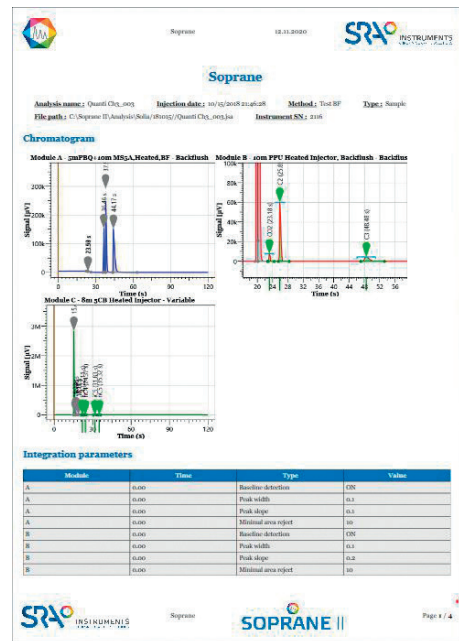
Soprane 12.11.2020

SRA INSTRUMENTS

Soprane

Analysis name : Quanti C1C3_003 Injection date : 10/15/2018 21:46:28 Method : Test BF Type : Sample

File path : C:\Soprane II\Analysis\Solia/181015/Quanti C1C3_003.jsa Instrument SN : 2116

Chromatogram

Module A - 5mPBQ+10m MS5A,Heated,BF - Backflush

Signal [µV]

200k

150k

100k

50k

0

23.93 s

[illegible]

44.17 s

0 20 40 60 80 100 120

Time (s)

Module B - 10m PPU Heated Injector, Backflush - Backflus

Signal [µV]

100k

80k

60k

40k

20k

0

CO2 (23.18 s)

C2 (25.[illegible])

C3 (48.40 s)

20 24 28 32 36 40 44 48 52 56

Time (s)

Module C - 8m 5CB Heated Injector - Variable

Signal [µV]

3M

2M

1M

0

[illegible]

0 20 40 60 80 100 120

Time (s)

Integration parameters

| Module | Time | Type | Value |
|---|---|---|---|
| A | 0.00 | Baseline detection | ON |
| A | 0.00 | Peak width | 0.1 |
| A | 0.00 | Peak slope | 0.1 |
| A | 0.00 | Minimal area reject | 10 |
| B | 0.00 | Baseline detection | ON |
| B | 0.00 | Peak width | 0.1 |
| B | 0.00 | Peak slope | 0.2 |
| B | 0.00 | Minimal area reject | 10 |

SRA INSTRUMENTS Soprane SOPRANE II Page 1 / 4